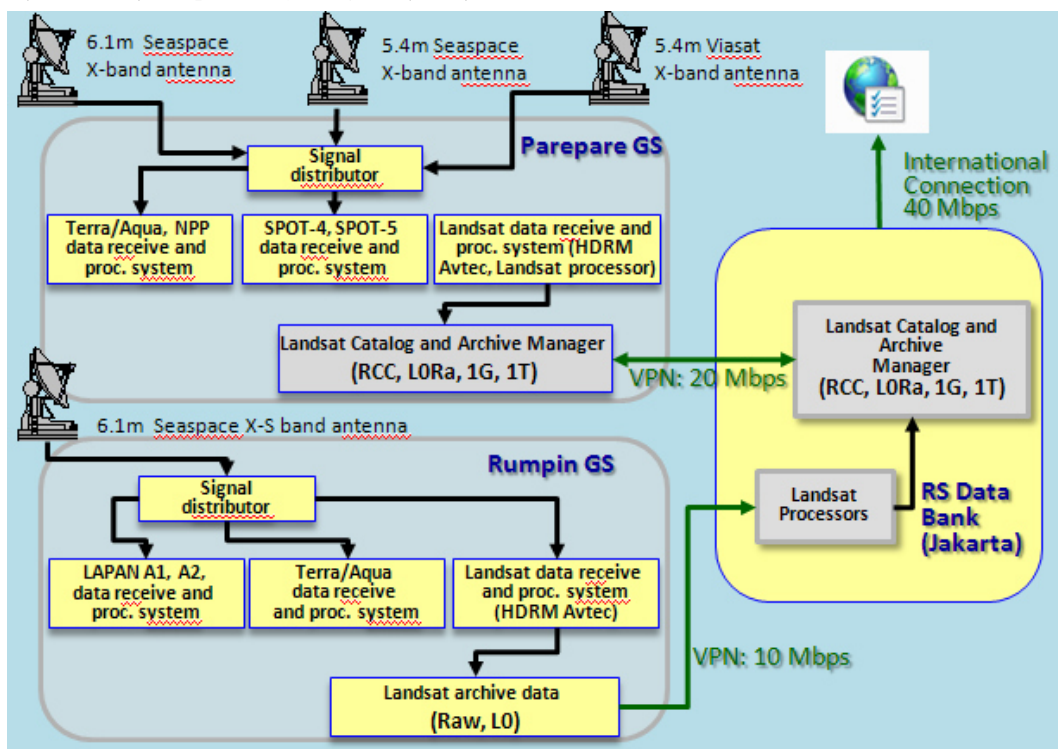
6.1m Seaspace X-band antenna

5.4m Seaspace X-band antenna

5.4m Viasat X-band antenna

Parepare GS

Signal distributor

Terra/Aqua, NPP data receive and proc. system

SPOT-4, SPOT-5 data receive and proc. system

Landsat data receive and proc. system (HDRM Avtec, Landsat processor)

Landsat Catalog and Archive Manager (RCC, L0Ra, 1G, 1T)

VPN: 20 Mbps

International Connection 40 Mbps

Landsat Catalog and Archive Manager (RCC, L0Ra, 1G, 1T)

6.1m Seaspace X-S band antenna

Rumpin GS

Signal distributor

LAPAN A1, A2, data receive and proc. system

Terra/Aqua data receive and proc. system

Landsat data receive and proc. system (HDRM Avtec)

Landsat archive data (Raw, L0)

VPN: 10 Mbps

Landsat Processors

RS Data Bank (Jakarta)